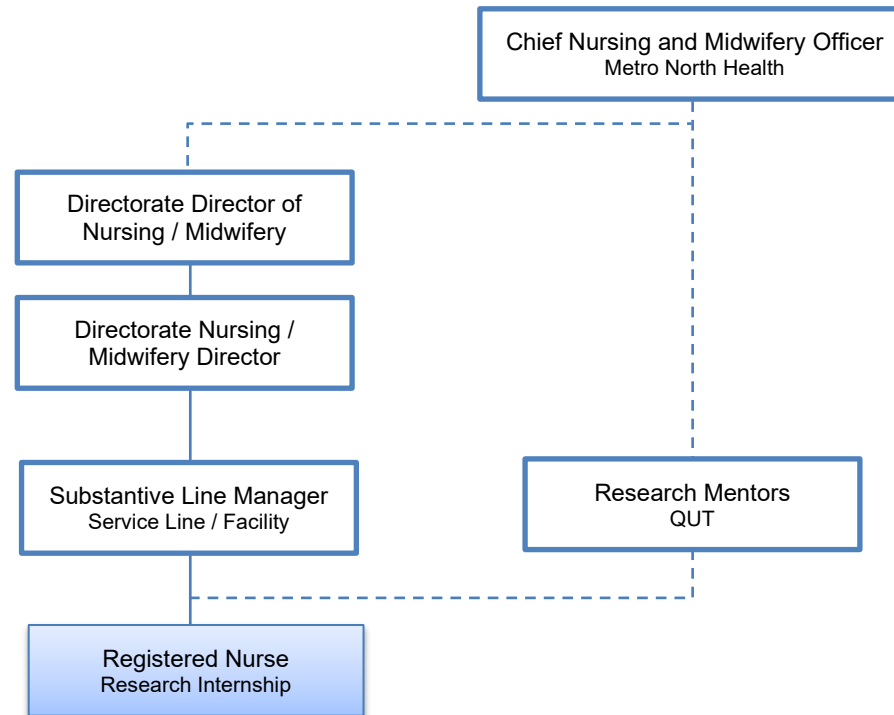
Chief Nursing and Midwifery Officer
Metro North Health

Directorate Director of Nursing / Midwifery

Directorate Nursing / Midwifery Director

Substantive Line Manager
Service Line / Facility

Research Mentors
QUT

Registered Nurse
Research Internship